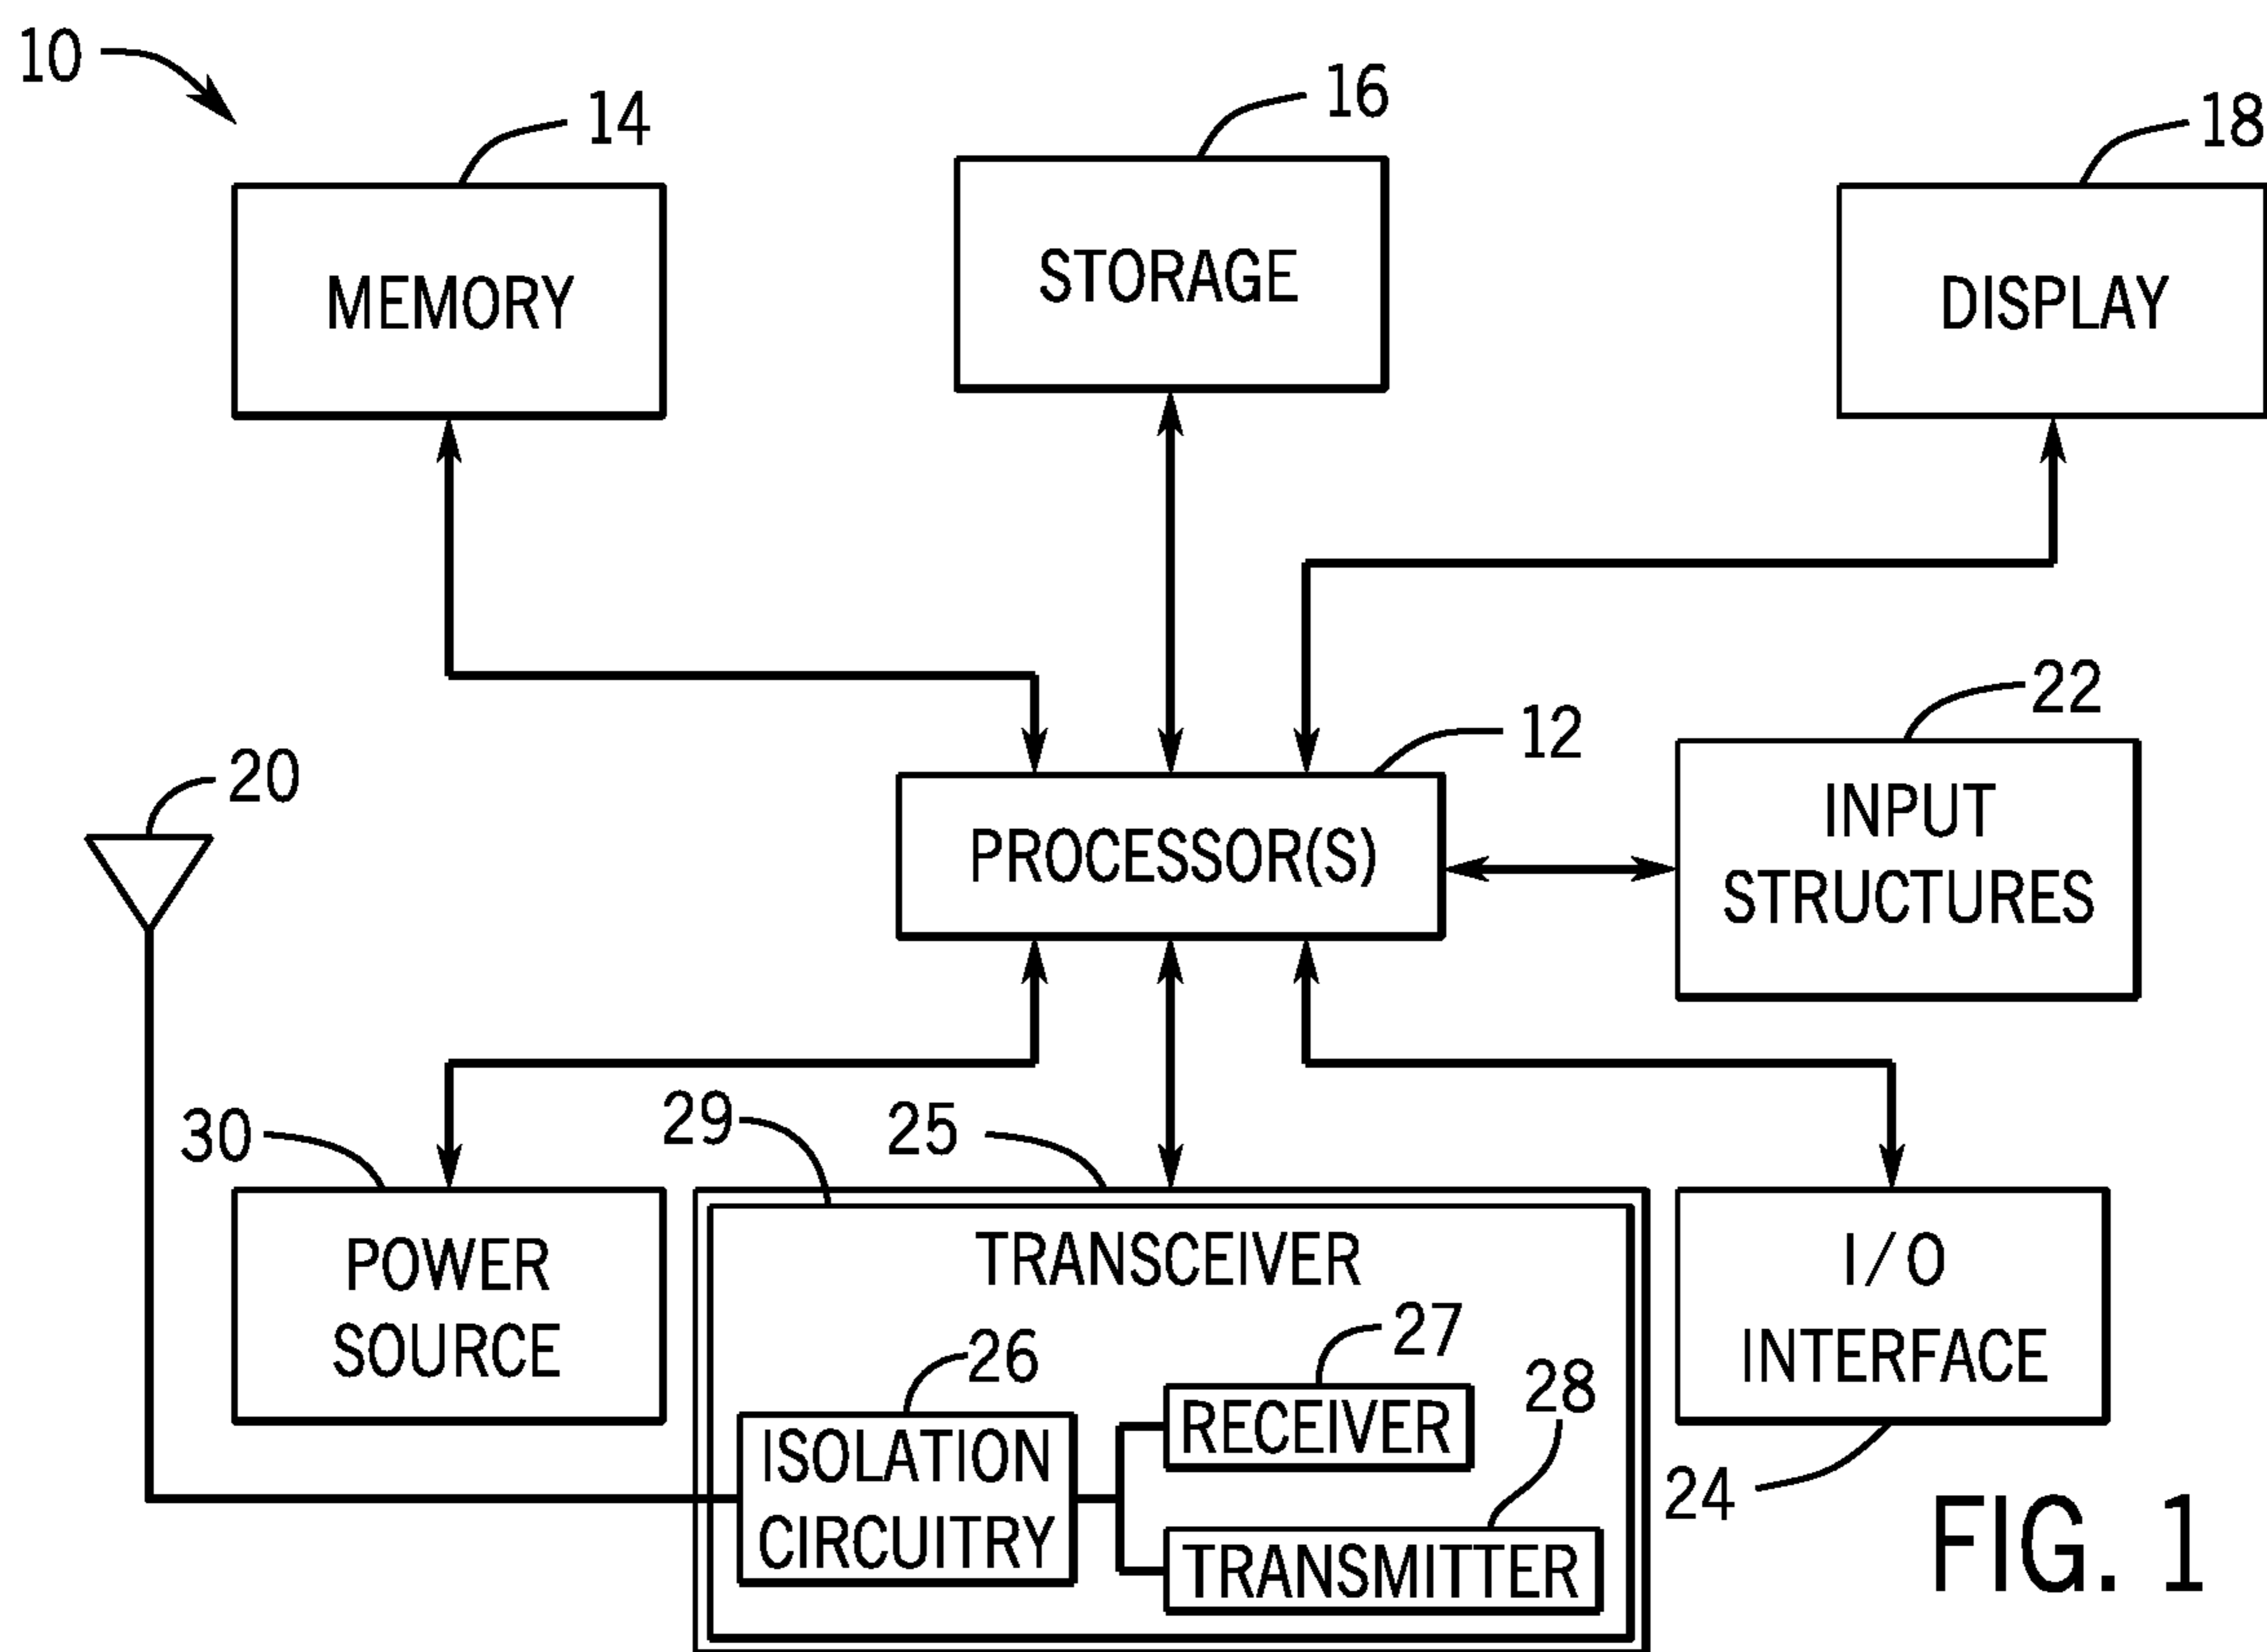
10

14

MEMORY

16

STORAGE

18

DISPLAY

22

12

INPUT STRUCTURES

20

PROCESSOR(S)

30

29

25

POWER SOURCE

TRANSCEIVER

I/O INTERFACE

26

27

28

RECEIVER

ISOLATION CIRCUITRY

TRANSMITTER

24

FIG. 1